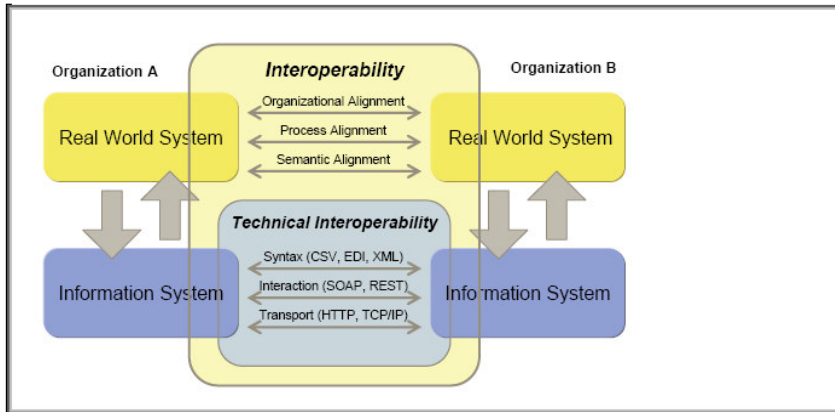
Organization A

Interoperability

Organization B

Organizational Alignment

Real World System

Process Alignment

Real World System

Semantic Alignment

Technical Interoperability

Syntax (CSV, EDI, XML)

Information System

Interaction (SOAP, REST)

Information System

Transport (HTTP, TCP/IP)